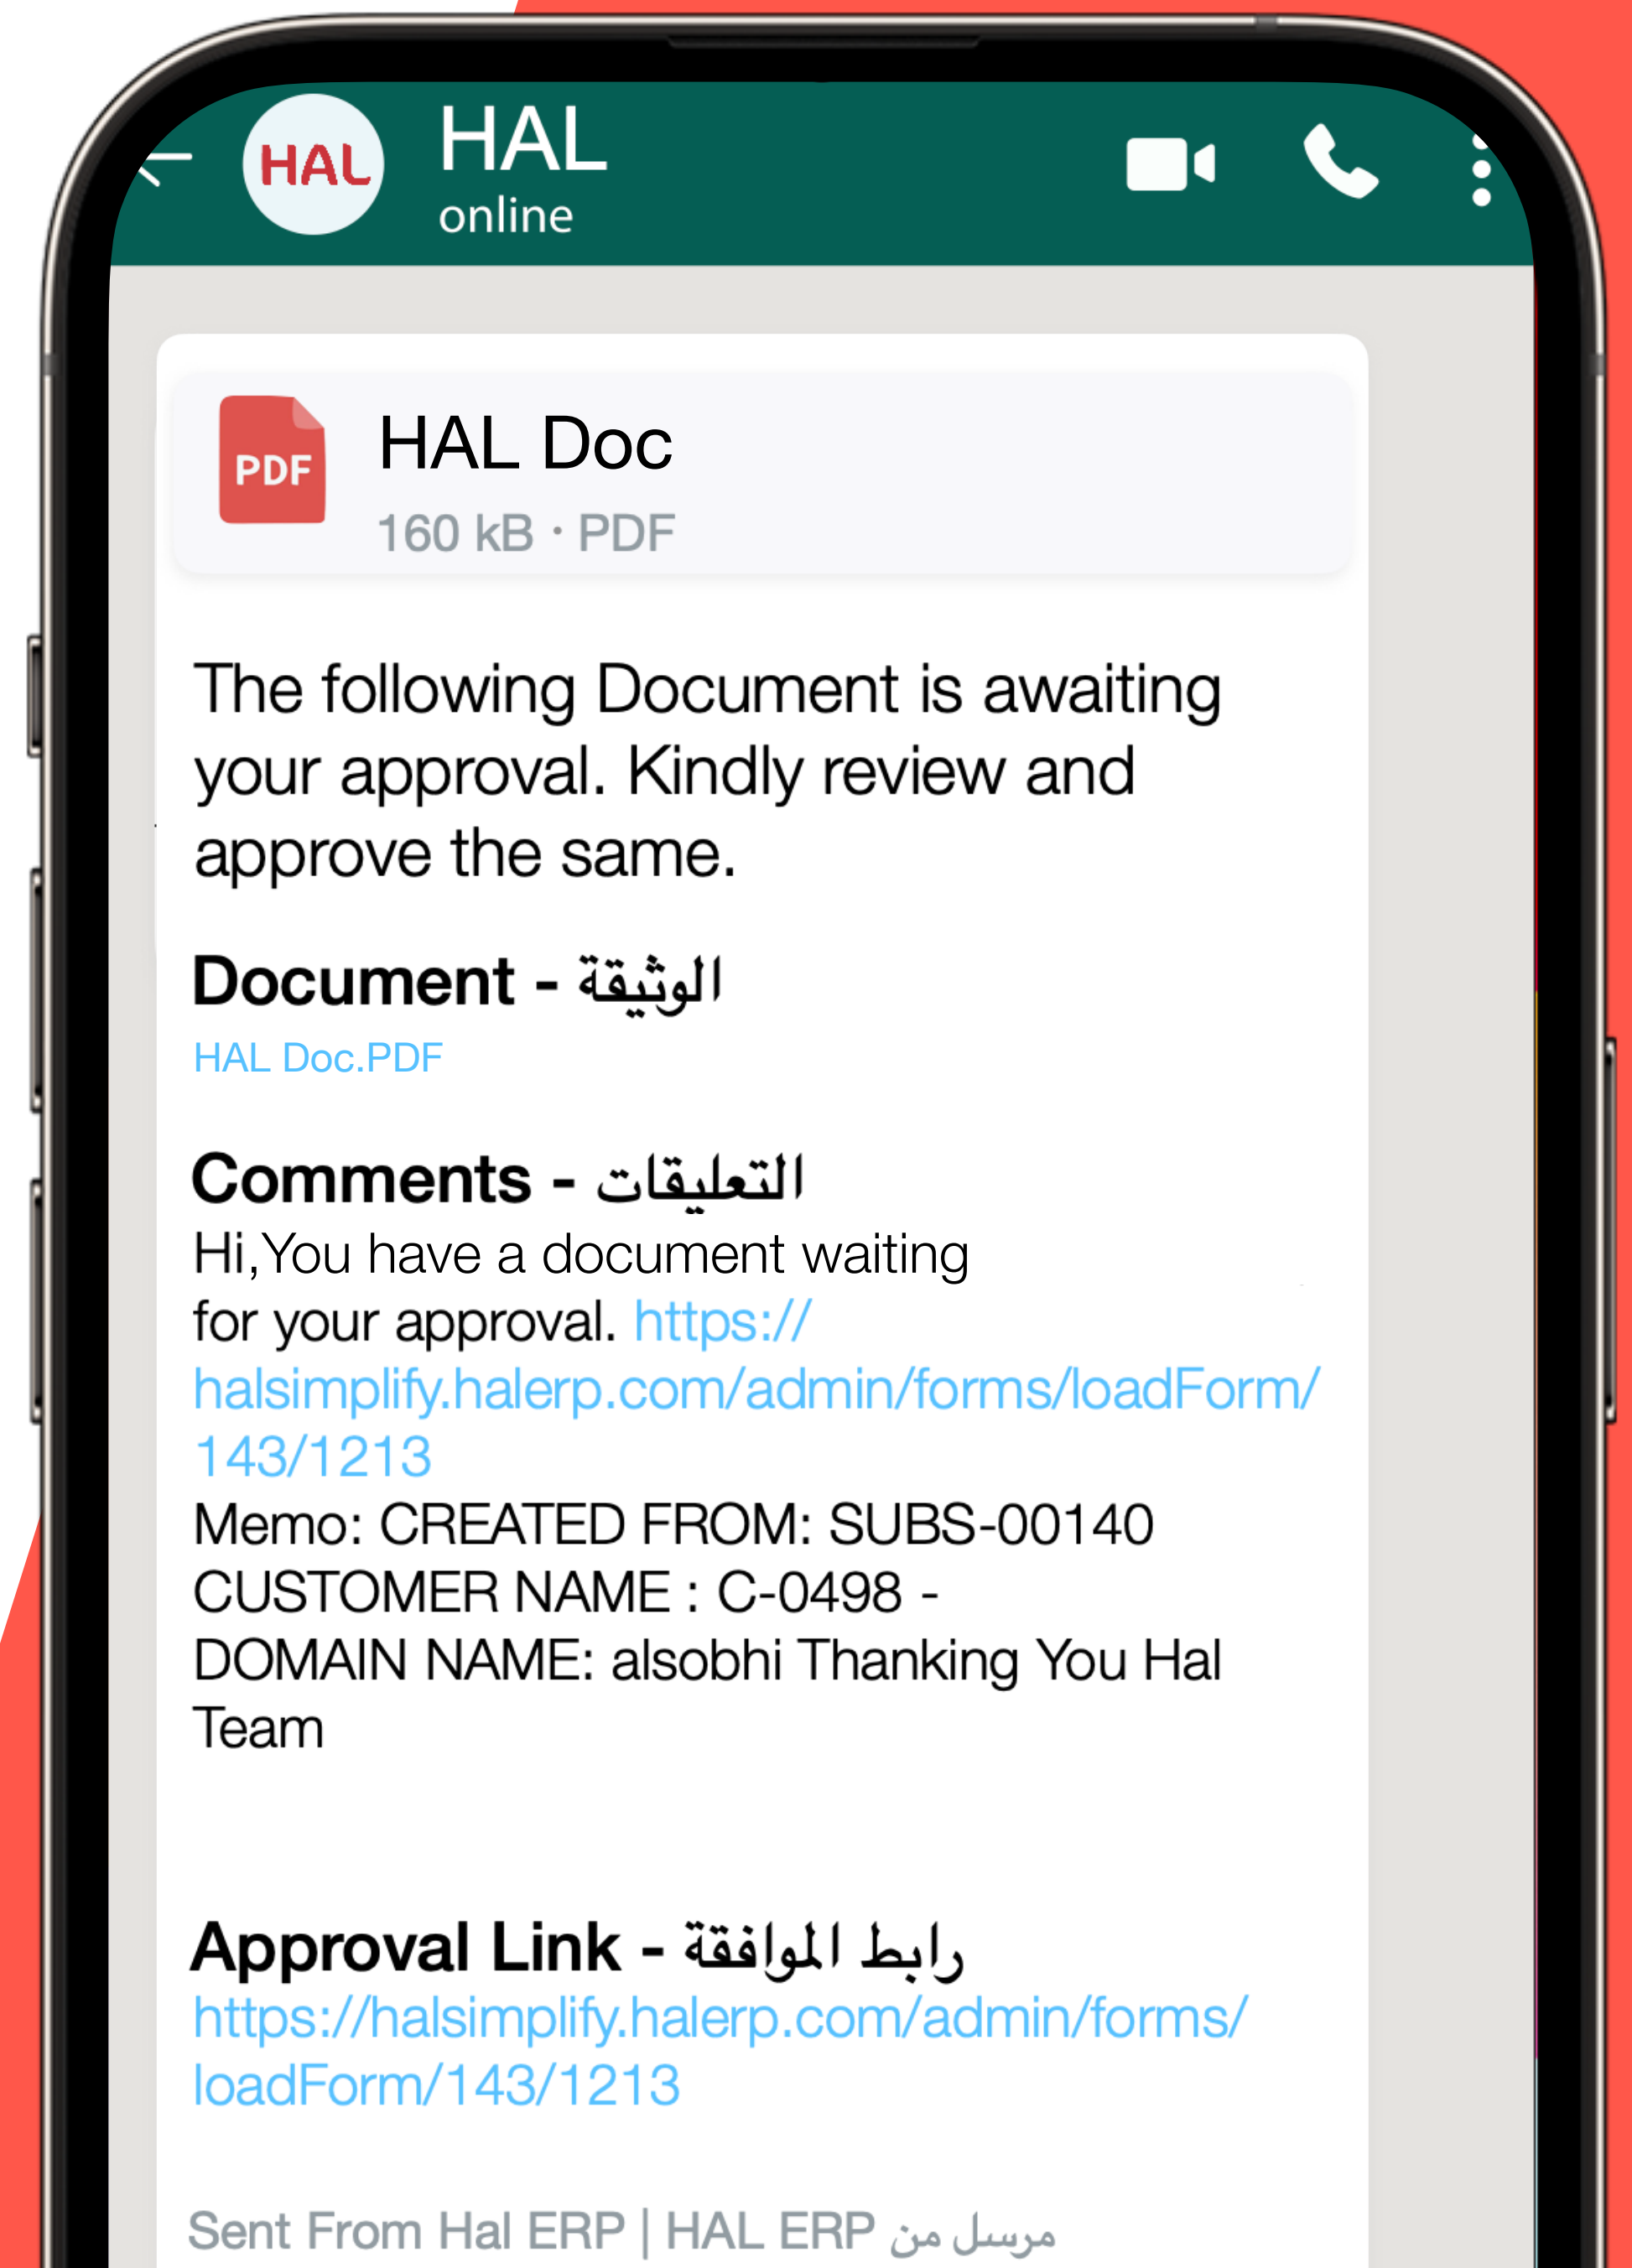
HAL

HAL
online

PDF
HAL Doc
160 kB · PDF

The following Document is awaiting your approval. Kindly review and approve the same.

Document - الوثيقة
HAL Doc.PDF

Comments - التعليقات
Hi,You have a document waiting for your approval. https://halsimplify.halerp.com/admin/forms/loadForm/143/1213
Memo: CREATED FROM: SUBS-00140
CUSTOMER NAME : C-0498 -
DOMAIN NAME: alsobhi Thanking You Hal Team

Approval Link - رابط الموافقة
https://halsimplify.halerp.com/admin/forms/loadForm/143/1213

Sent From Hal ERP | HAL ERP مرسل من